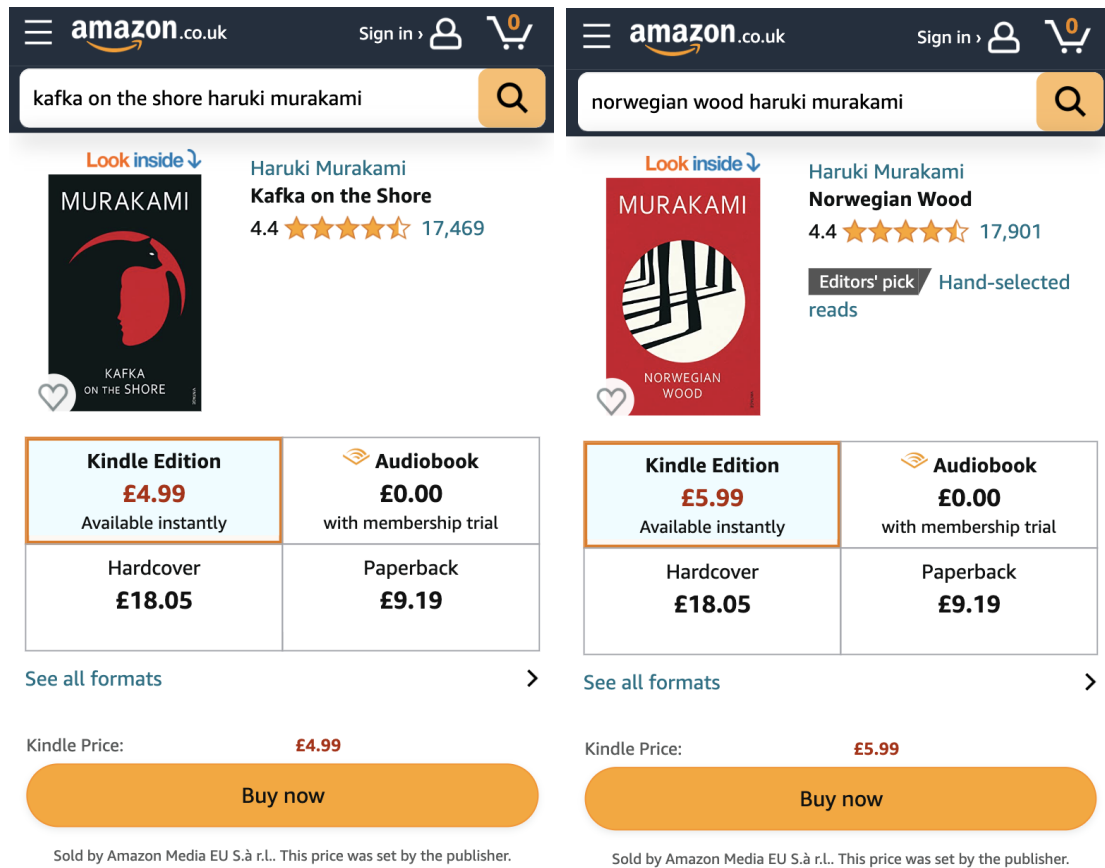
amazon.co.uk Sign in › 0

kafka on the shore haruki murakami

Look inside

MURAKAMI

KAFKA ON THE SHORE

Haruki Murakami
Kafka on the Shore
4.4 17,469

| Kindle Edition £4.99 Available instantly | Audiobook £0.00 with membership trial |
|---|---|
| Hardcover £18.05 | Paperback £9.19 |

See all formats ›

Kindle Price: £4.99

Buy now

Sold by Amazon Media EU S.à r.l.. This price was set by the publisher.

amazon.co.uk Sign in › 0

norwegian wood haruki murakami

Look inside

MURAKAMI

NORWEGIAN WOOD

Haruki Murakami
Norwegian Wood
4.4 17,901

Editors' pick Hand-selected reads

| Kindle Edition £5.99 Available instantly | Audiobook £0.00 with membership trial |
|---|---|
| Hardcover £18.05 | Paperback £9.19 |

See all formats ›

Kindle Price: £5.99

Buy now

Sold by Amazon Media EU S.à r.l.. This price was set by the publisher.